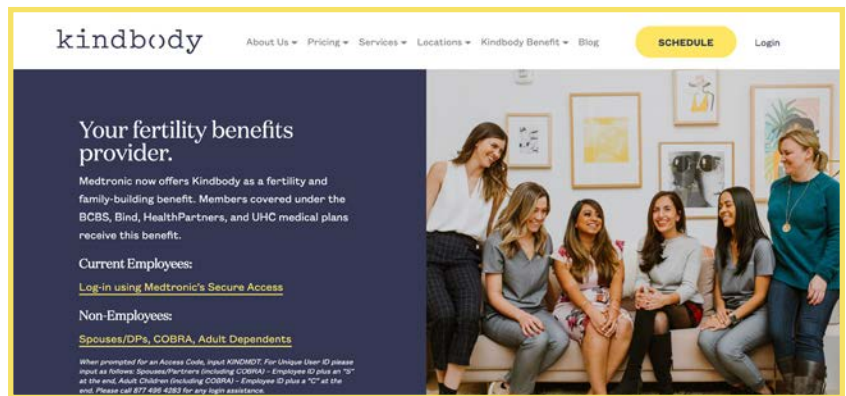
kindbody

About Us ▾ Pricing ▾ Services ▾ Locations ▾ Kindbody Benefit ▾ Blog SCHEDULE Login

Your fertility benefits provider.

Medtronic now offers Kindbody as a fertility and family-building benefit. Members covered under the BCBS, Bind, HealthPartners, and UHC medical plans receive this benefit.

Current Employees:

Log-in using Medtronic's Secure Access

Non-Employees:

Spouses/DPs, COBRA, Adult Dependents

When prompted for an Access Code, input KINDMDT. For Unique User ID please input as follows: Spouses/Partners (including COBRA) – Employee ID plus an "S" at the end, Adult Children (including COBRA) – Employee ID plus a "C" at the end. Please call 877 495 4283 for any login assistance.